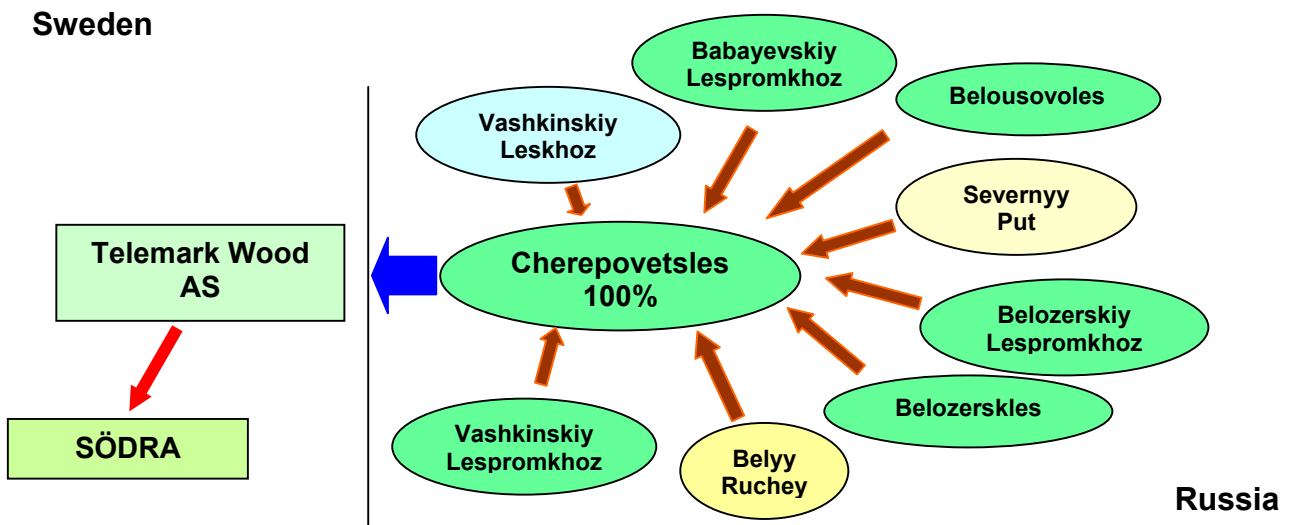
Sweden

Babayevskiy Lespromkhoz

Belousovoles

Vashkinskiy Leskhoz

Severnyy Put

Telemark Wood AS

Cherepovetsles 100%

Belozerskiy Lespromkhoz

Belozerskles

SÖDRA

Vashkinskiy Lespromkhoz

Belyy Ruchey

Russia